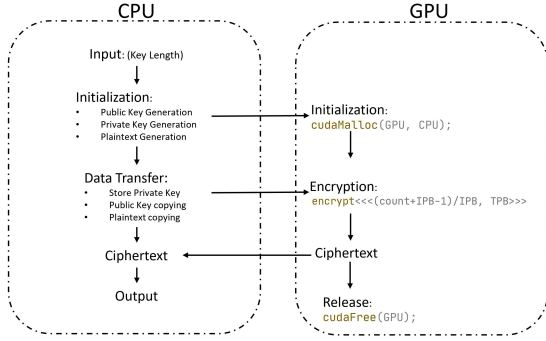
CPU

Input: (Key Length)

Initialization:
- Public Key Generation
- Private Key Generation
- Plaintext Generation

Data Transfer:
- Store Private Key
- Public Key copying
- Plaintext copying

Ciphertext

Output

GPU

Initialization:
cudaMalloc(GPU, CPU);

Encryption:
encrypt<<<(count+IPB-1)/IPB, TPB>>>

Ciphertext

Release:
cudaFree(GPU);